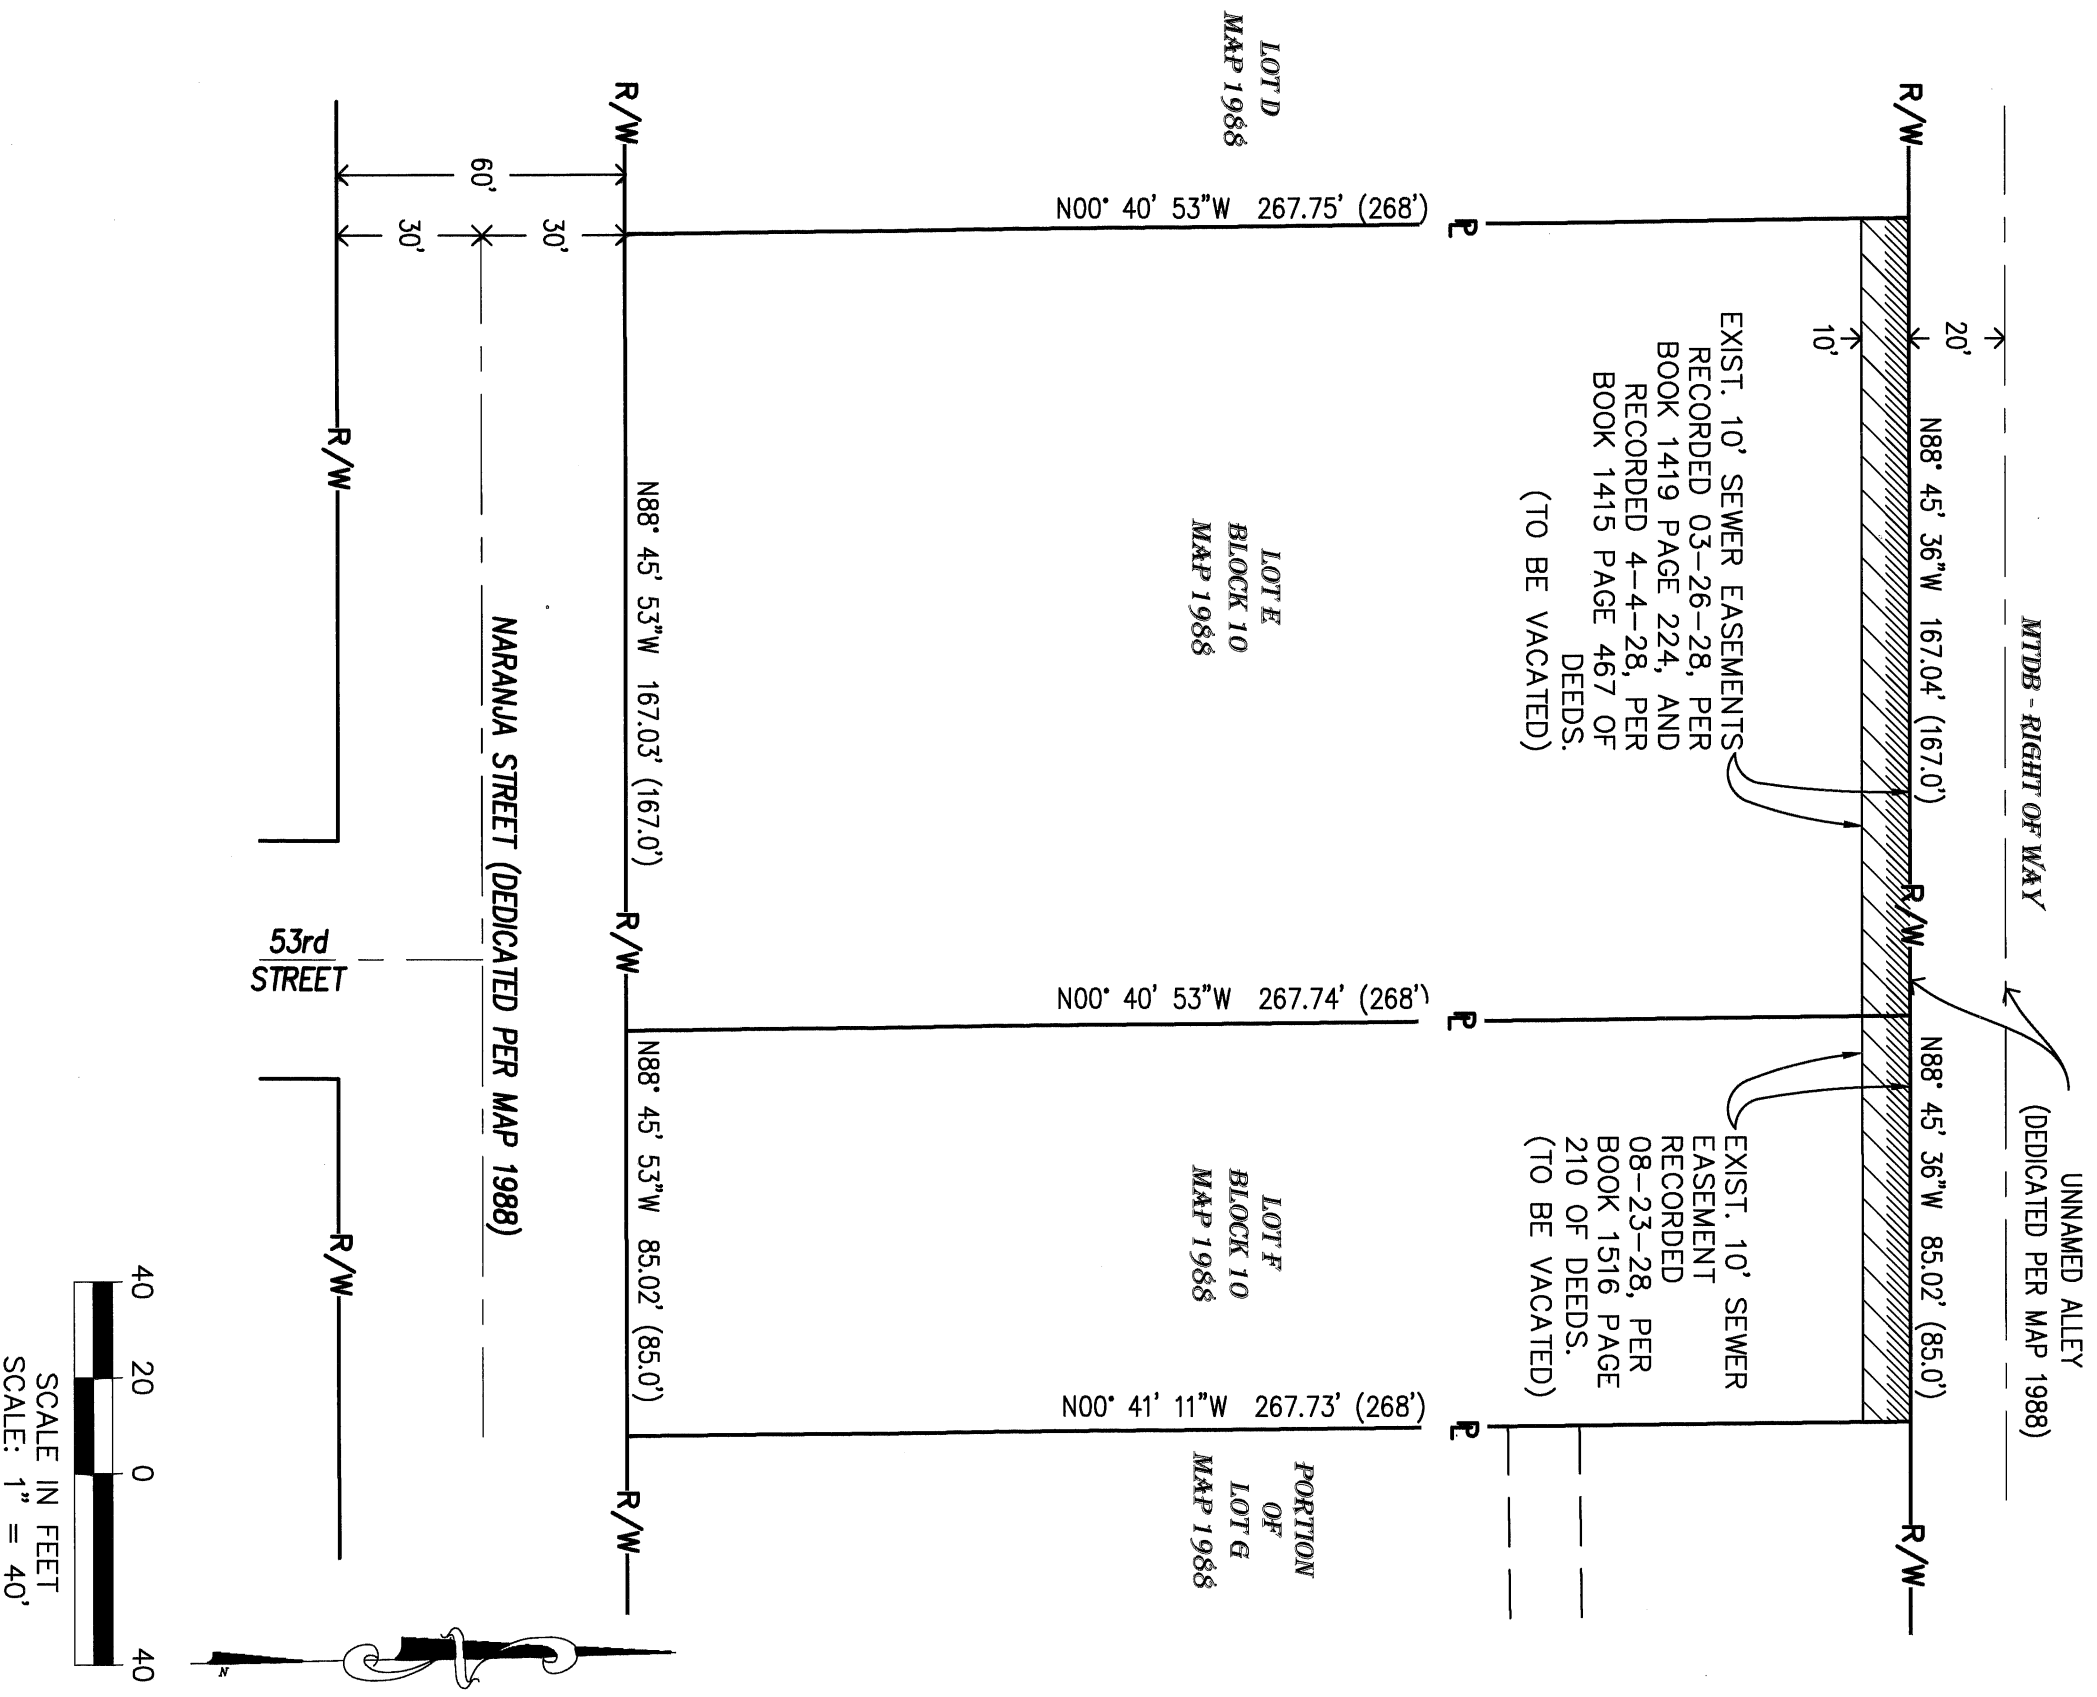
LOT D
MAP 1988

R/W

60'

30'

30'

N00° 40' 53"W 267.75' (268')

PL

R/W

20'

10'

EXIST. 10' SEWER EASEMENTS RECORDED 03–26–28, PER BOOK 1419 PAGE 224, AND RECORDED 4–4–28, PER BOOK 1415 PAGE 467 OF DEEDS. (TO BE VACATED)

N88° 45' 36"W 167.04' (167.0')

MTDB - RIGHT OF WAY

R/W

LOT E
BLOCK 10
MAP 1988

N88° 45' 53"W 167.03' (167.0')

NARANJA STREET (DEDICATED PER MAP 1988)

R/W

53rd
STREET

R/W

N00° 40' 53"W 267.74' (268')

PL

R/W

UNNAMED ALLEY
(DEDICATED PER MAP 1988)

N88° 45' 36"W 85.02' (85.0')

EXIST. 10' SEWER EASEMENT RECORDED 08–23–28, PER BOOK 1516 PAGE 210 OF DEEDS. (TO BE VACATED)

LOT F
BLOCK 10
MAP 1988

N88° 45' 53"W 85.02' (85.0')

R/W

N00° 41' 11"W 267.73' (268')

PL

PORTION
OF
LOT G
MAP 1988

R/W

R/W

40 20 0 40

SCALE IN FEET
SCALE: 1" = 40'

N